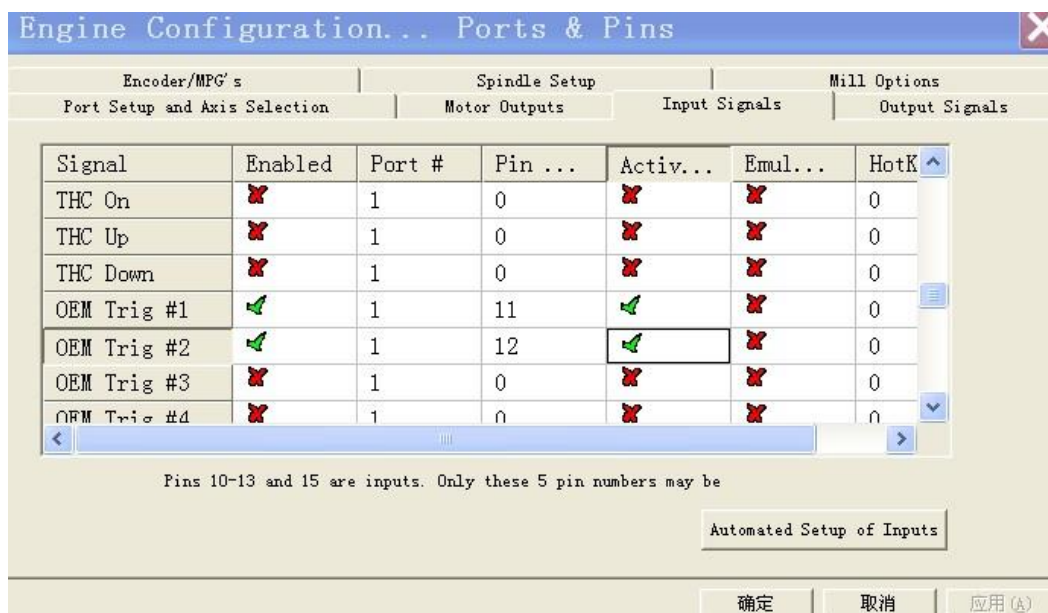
Engine Configuration... Ports & Pins

Encoder/MPG's | Spindle Setup | Mill Options
Port Setup and Axis Selection | Motor Outputs | Input Signals | Output Signals

| Signal | Enabled | Port # | Pin ... | Activ... | Emul... | HotK |
|---|---|---|---|---|---|---|
| THC On | ✗ | 1 | 0 | ✗ | ✗ | 0 |
| THC Up | ✗ | 1 | 0 | ✗ | ✗ | 0 |
| THC Down | ✗ | 1 | 0 | ✗ | ✗ | 0 |
| OEM Trig #1 | ✓ | 1 | 11 | ✓ | ✗ | 0 |
| OEM Trig #2 | ✓ | 1 | 12 | ✓ | ✗ | 0 |
| OEM Trig #3 | ✗ | 1 | 0 | ✗ | ✗ | 0 |
| OEM Trig #4 | ✗ | 1 | 0 | ✗ | ✗ | 0 |

Pins 10-13 and 15 are inputs. Only these 5 pin numbers may be

Automated Setup of Inputs

确定 | 取消 | 应用(A)